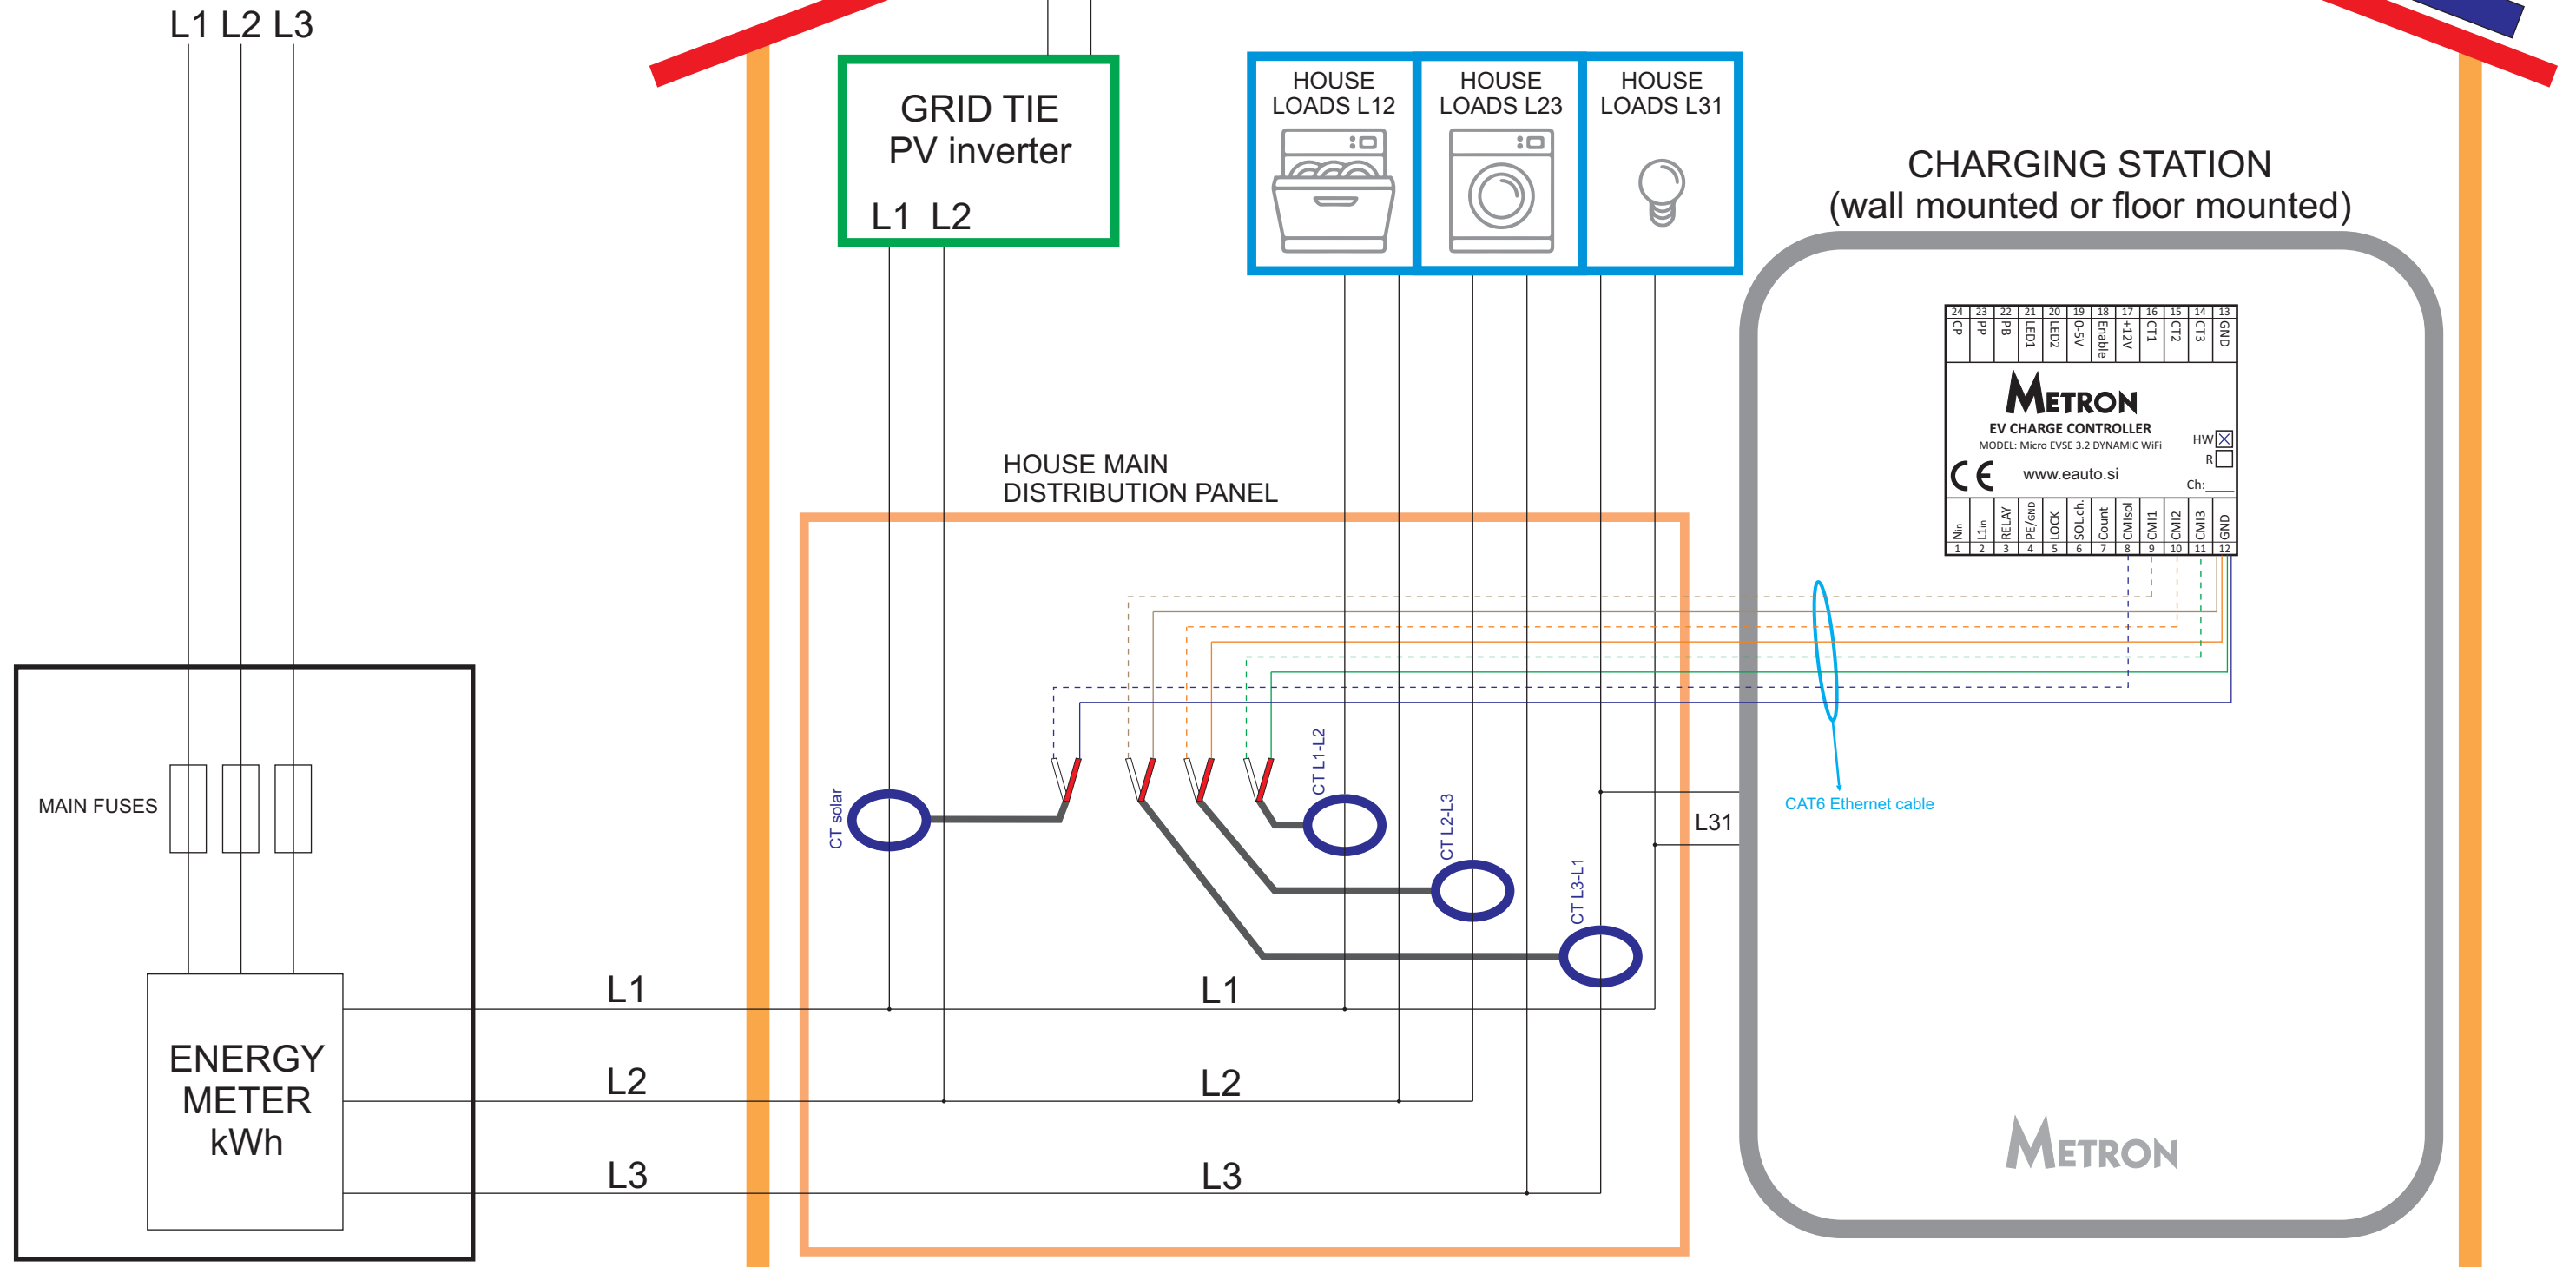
L1 L2 L3

GRID TIE
PV inverter
L1 L2

HOUSE LOADS L12

HOUSE LOADS L23

HOUSE LOADS L31

CHARGING STATION
(wall mounted or floor mounted)

| 24 | 23 | 22 | 21 | 20 | 19 | 18 | 17 | 16 | 15 | 14 | 13 |
|---|---|---|---|---|---|---|---|---|---|---|---|
| CP | PP | PB | LED1 | LED2 | 0-5V | Enable | +12V | CT1 | CT2 | CT3 | GND |

METRON
EV CHARGE CONTROLLER
MODEL: Micro EVSE 3.2 DYNAMIC WiFi
HW
R
CE
www.eauto.si
Ch:

| Nin | L1in | RELAY | PE/GND | LOCK | SOL.ch. | Count | CMIsol | CMI1 | CMI2 | CMI3 | GND |
|---|---|---|---|---|---|---|---|---|---|---|---|
| 1 | 2 | 3 | 4 | 5 | 6 | 7 | 8 | 9 | 10 | 11 | 12 |

HOUSE MAIN
DISTRIBUTION PANEL

MAIN FUSES

CT solar

CT L1-L2

CT L2-L3

CT L3-L1

L31

CAT6 Ethernet cable

ENERGY
METER
kWh

L1
L1
L2
L2
L3
L3

METRON